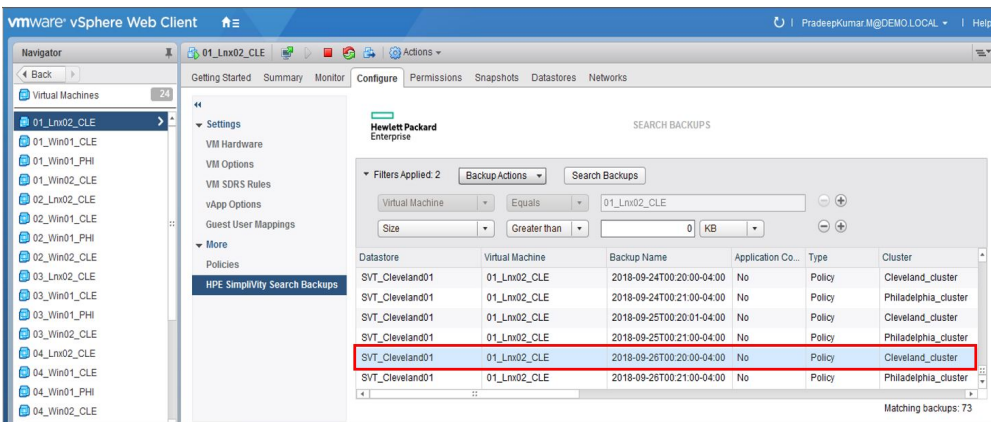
vmware® vSphere Web Client

PradeepKumar.M@DEMO.LOCAL ▾ | Help

Navigator

◀ Back

Virtual Machines 24

01_Lnx02_CLE
01_Win01_CLE
01_Win01_PHI
01_Win02_CLE
02_Lnx02_CLE
02_Win01_CLE
02_Win01_PHI
02_Win02_CLE
03_Lnx02_CLE
03_Win01_CLE
03_Win01_PHI
03_Win02_CLE
04_Lnx02_CLE
04_Win01_CLE
04_Win01_PHI
04_Win02_CLE

01_Lnx02_CLE Actions ▾

Getting Started Summary Monitor Configure Permissions Snapshots Datastores Networks

▾ Settings
VM Hardware
VM Options
VM SDRS Rules
vApp Options
Guest User Mappings
▾ More
Policies
HPE SimpliVity Search Backups

Hewlett Packard Enterprise

SEARCH BACKUPS

▾ Filters Applied: 2 Backup Actions ▾ Search Backups

Virtual Machine ▾ Equals ▾ 01_Lnx02_CLE

Size ▾ Greater than ▾ 0 KB ▾

| Datastore | Virtual Machine | Backup Name | Application Co... | Type | Cluster |
|---|---|---|---|---|---|
| SVT_Cleveland01 | 01_Lnx02_CLE | 2018-09-24T00:20:00-04:00 | No | Policy | Cleveland_cluster |
| SVT_Cleveland01 | 01_Lnx02_CLE | 2018-09-24T00:21:00-04:00 | No | Policy | Philadelphia_cluster |
| SVT_Cleveland01 | 01_Lnx02_CLE | 2018-09-25T00:20:01-04:00 | No | Policy | Cleveland_cluster |
| SVT_Cleveland01 | 01_Lnx02_CLE | 2018-09-25T00:21:00-04:00 | No | Policy | Philadelphia_cluster |
| SVT_Cleveland01 | 01_Lnx02_CLE | 2018-09-26T00:20:00-04:00 | No | Policy | Cleveland_cluster |
| SVT_Cleveland01 | 01_Lnx02_CLE | 2018-09-26T00:21:00-04:00 | No | Policy | Philadelphia_cluster |

Matching backups: 73